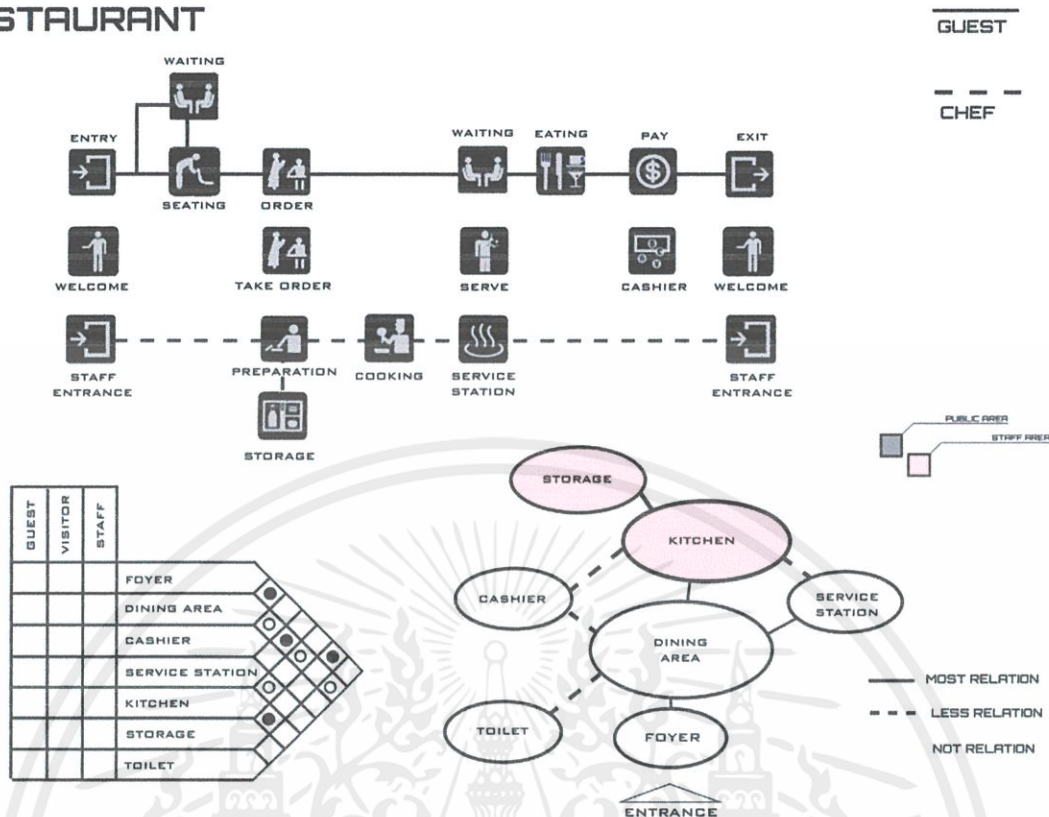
STAURANT

GUEST

CHEF

WAITING

ENTRY

SEATING

ORDER

WAITING

EATING

PAY

EXIT

WELCOME

TAKE ORDER

SERVE

CASHIER

WELCOME

STAFF ENTRANCE

PREPARATION

COOKING

SERVICE STATION

STAFF ENTRANCE

STORAGE

PUBLIC AREA

STAFF AREA

| GUEST | VISITOR | STAFF | |
|---|---|---|---|
| | | | FOYER |
| | | | DINING AREA |
| | | | CASHIER |
| | | | SERVICE STATION |
| | | | KITCHEN |
| | | | STORAGE |
| | | | TOILET |

STORAGE

KITCHEN

CASHIER

SERVICE STATION

DINING AREA

TOILET

FOYER

ENTRANCE

MOST RELATION

LESS RELATION

NOT RELATION